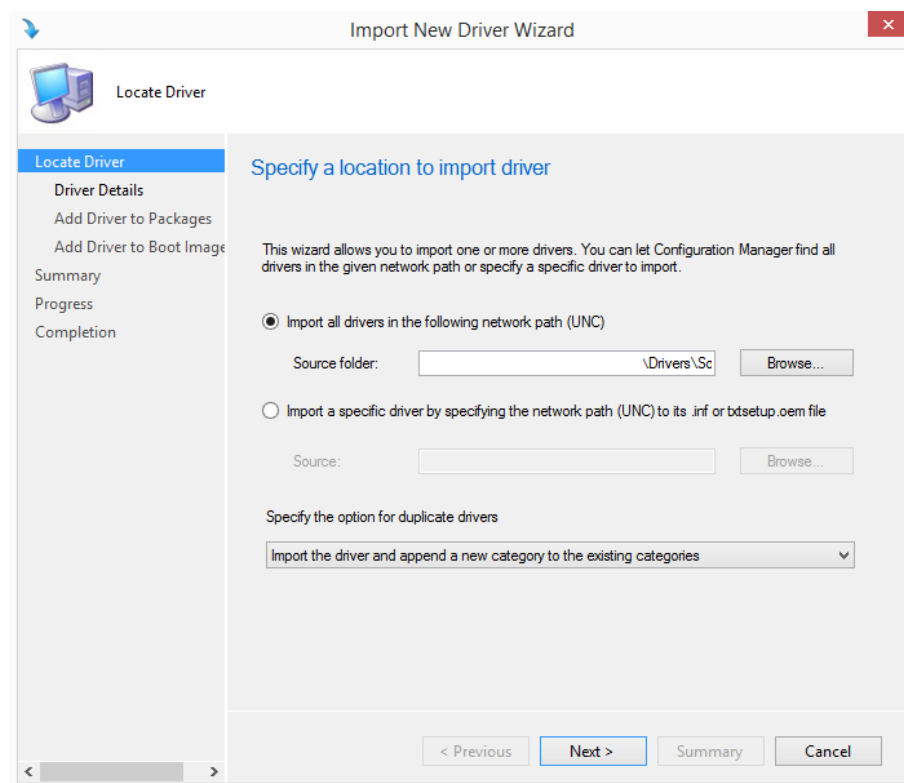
Import New Driver Wizard

Locate Driver

Locate Driver
Driver Details
Add Driver to Packages
Add Driver to Boot Image
Summary
Progress
Completion

Specify a location to import driver

This wizard allows you to import one or more drivers. You can let Configuration Manager find all drivers in the given network path or specify a specific driver to import.

Import all drivers in the following network path (UNC)

Source folder: \Drivers\Sc Browse...

Import a specific driver by specifying the network path (UNC) to its .inf or txtsetup.oem file

Source: Browse...

Specify the option for duplicate drivers

Import the driver and append a new category to the existing categories

< Previous Next > Summary Cancel